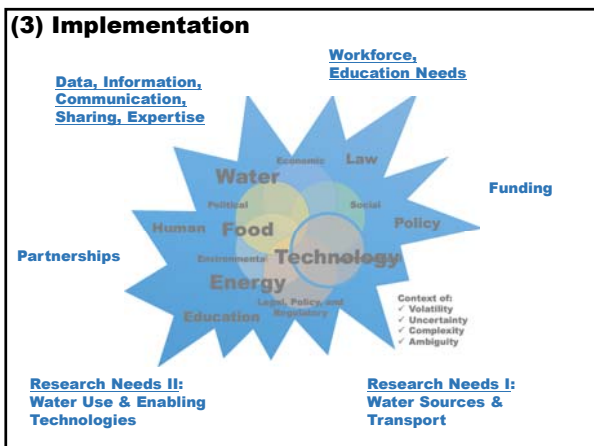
(3) Implementation

Workforce, Education Needs

Data, Information, Communication, Sharing, Expertise

Funding

Partnerships

Economic

Law

Water

Political

Social

Human

Food

Policy

Environmental

Technology

Energy

Legal, Policy, and Regulatory

Education

Context of:
✓ Volatility
✓ Uncertainty
✓ Complexity
✓ Ambiguity

Research Needs II: Water Use & Enabling Technologies

Research Needs I: Water Sources & Transport